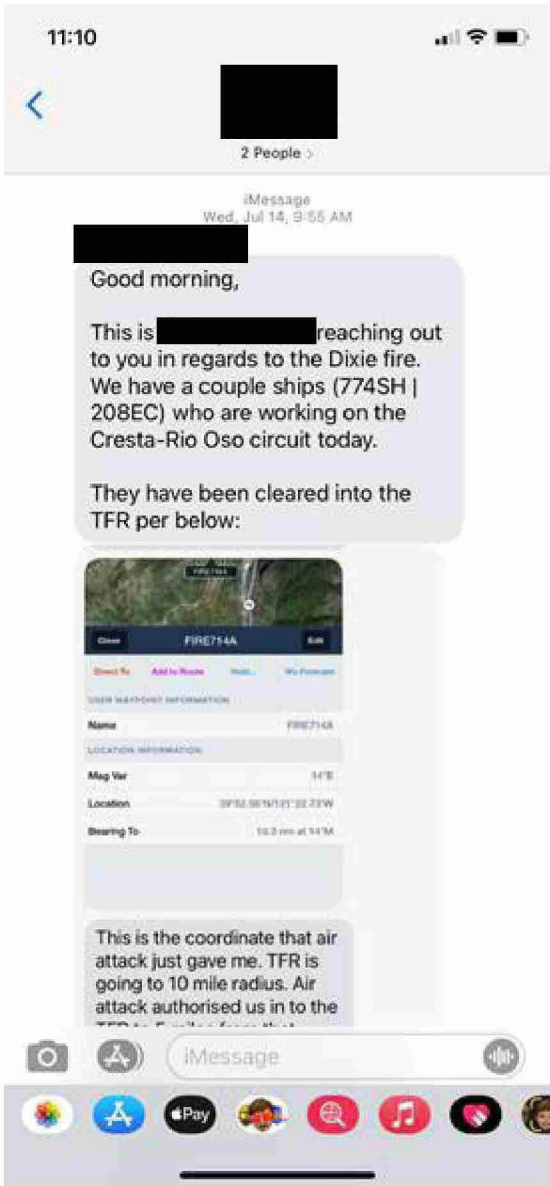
11:10

2 People >

iMessage
Wed, Jul 14, 9:55 AM

Good morning,

This is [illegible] reaching out to you in regards to the Dixie fire. We have a couple ships (774SH | 208EC) who are working on the Cresta-Rio Oso circuit today.

They have been cleared into the TFR per below:

FIRE714A

Close FIRE714A Edit

Direct To Add to Route Hold... Wx Forecast

USER WAYPOINT INFORMATION

Name FIRE714A

LOCATION INFORMATION

Mag Var 14°E

Location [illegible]

Bearing To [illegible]

This is the coordinate that air attack just gave me. TFR is going to 10 mile radius. Air attack authorised us in to the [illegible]

iMessage

Pay